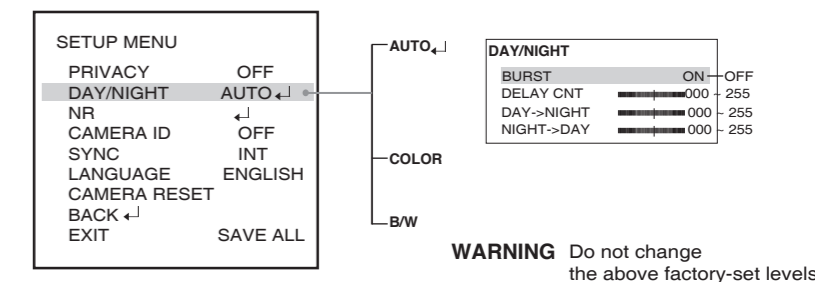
SETUP MENU
PRIVACY OFF
DAY/NIGHT AUTO ↵
NR ↵
CAMERA ID OFF
SYNC INT
LANGUAGE ENGLISH
CAMERA RESET
BACK ↵
EXIT SAVE ALL

AUTO ↵

COLOR

B/W

DAY/NIGHT

| | |
|---|---|
| BURST | ON – OFF |
| DELAY CNT | 000 ~ 255 |
| DAY->NIGHT | 000 ~ 255 |
| NIGHT->DAY | 000 ~ 255 |

WARNING Do not change the above factory-set levels